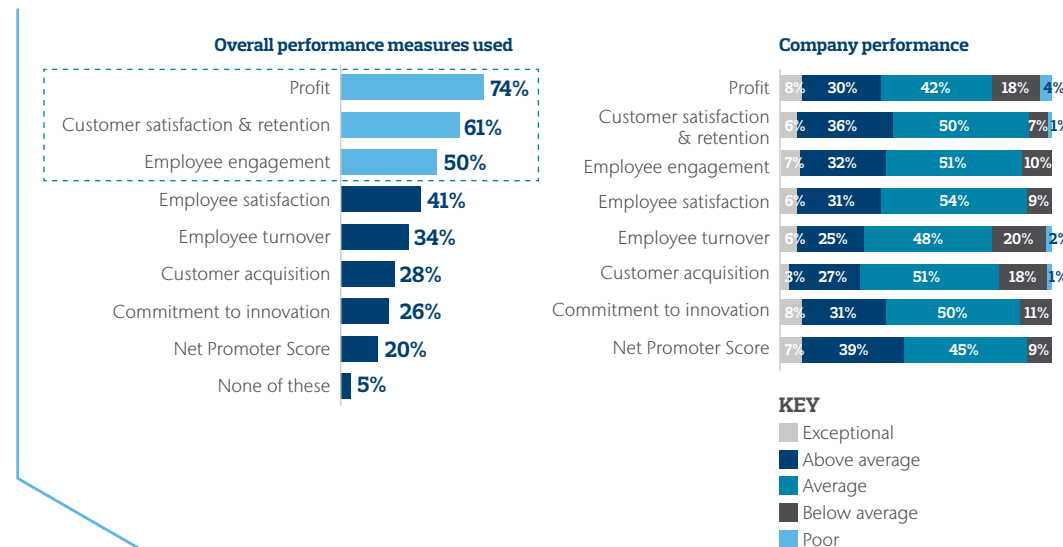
Overall performance measures used

| Measure | % |
|---|---|
| Profit | 74% |
| Customer satisfaction & retention | 61% |
| Employee engagement | 50% |
| Employee satisfaction | 41% |
| Employee turnover | 34% |
| Customer acquisition | 28% |
| Commitment to innovation | 26% |
| Net Promoter Score | 20% |
| None of these | 5% |

Company performance

| Measure | Exceptional | Above average | Average | Below average | Poor |
|---|---|---|---|---|---|
| Profit | 8% | 30% | 42% | 18% | 4% |
| Customer satisfaction & retention | 6% | 36% | 50% | 7% | 1% |
| Employee engagement | 7% | 32% | 51% | 10% | |
| Employee satisfaction | 6% | 31% | 54% | 9% | |
| Employee turnover | 6% | 25% | 48% | 20% | 2% |
| Customer acquisition | 3% | 27% | 51% | 18% | 1% |
| Commitment to innovation | 8% | 31% | 50% | 11% | |
| Net Promoter Score | 7% | 39% | 45% | 9% | |

KEY
Exceptional
Above average
Average
Below average
Poor